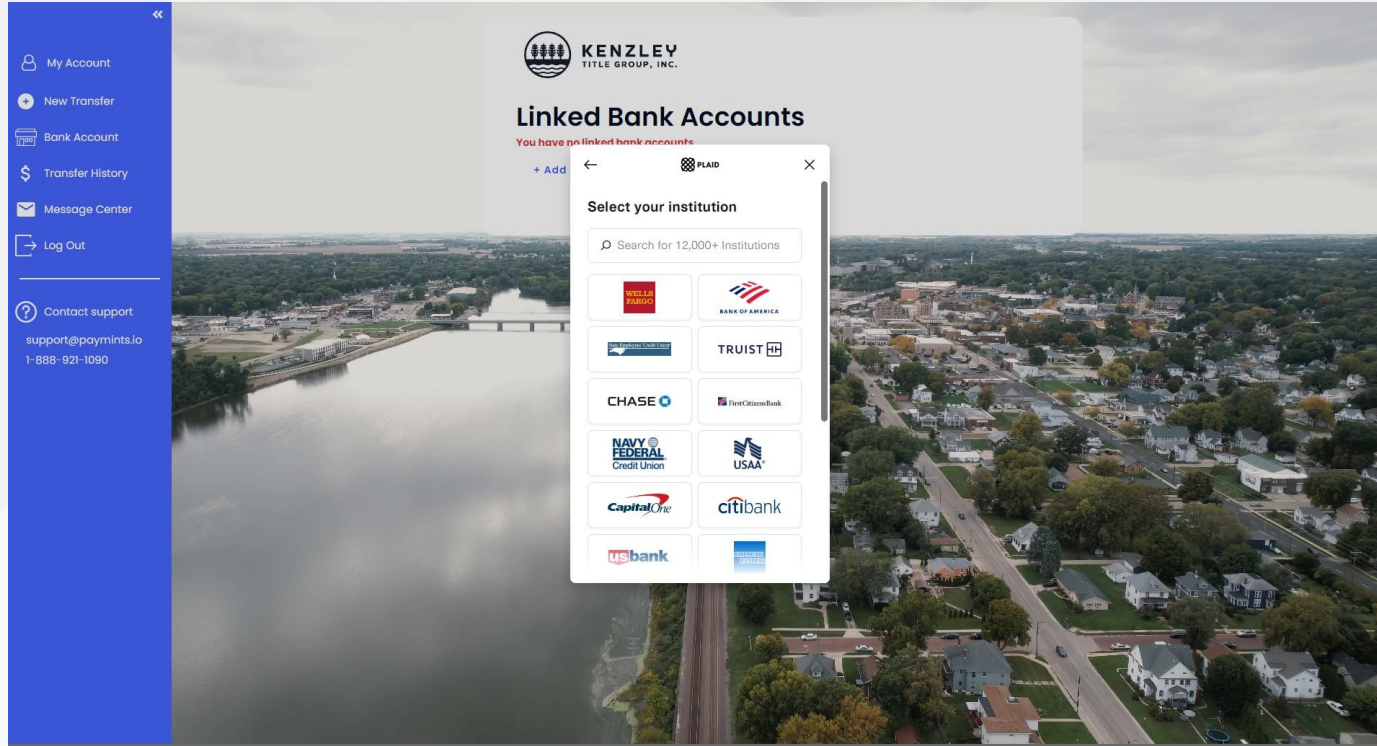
«

My Account

New Transfer

Bank Account

Transfer History

Message Center

Log Out

Contact support

support@paymints.io

1-888-921-1090

KENZLEY
TITLE GROUP, INC.

Linked Bank Accounts

You have no linked bank accounts

+ Add

←

PLAID

×

Select your institution

Search for 12,000+ Institutions

WELLS FARGO

BANK OF AMERICA

State Employees' Credit Union

TRUIST

CHASE

FirstCitizensBank

NAVY FEDERAL Credit Union

USAA

Capital One

citibank

usbank

AMERICAN EXPRESS